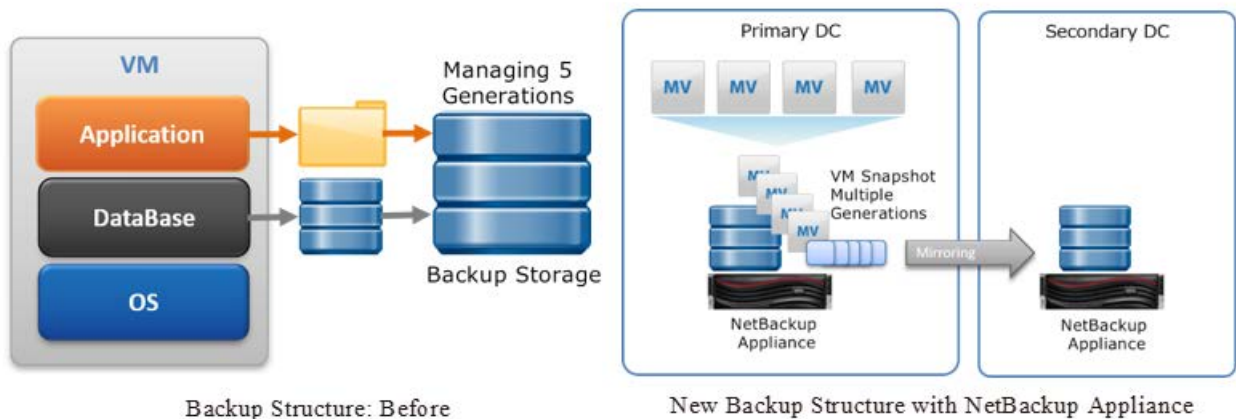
VM

Application

DataBase

OS

Managing 5 Generations

Backup Storage

Backup Structure: Before

Primary DC

MV MV MV MV

MV MV MV MV

VM Snapshot Multiple Generations

Mirroring

NetBackup Appliance

Secondary DC

NetBackup Appliance

New Backup Structure with NetBackup Appliance